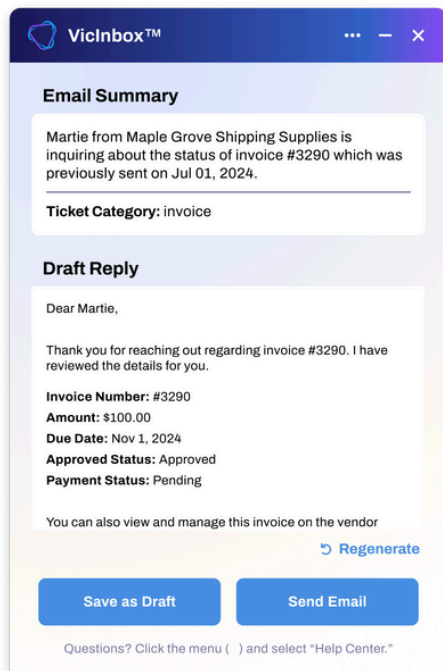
VicInbox™

••• — ✕

Email Summary

Martie from Maple Grove Shipping Supplies is inquiring about the status of invoice #3290 which was previously sent on Jul 01, 2024.

**Ticket Category:** invoice

Draft Reply

Dear Martie,

Thank you for reaching out regarding invoice #3290. I have reviewed the details for you.

**Invoice Number:** #3290
**Amount:** $100.00
**Due Date:** Nov 1, 2024
**Approved Status:** Approved
**Payment Status:** Pending

You can also view and manage this invoice on the vendor

Regenerate

Save as Draft

Send Email

Questions? Click the menu ( ) and select "Help Center."